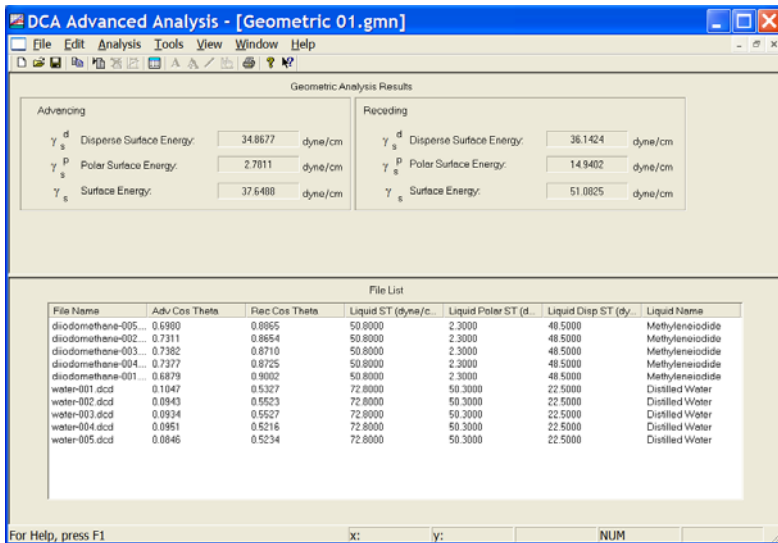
DCA Advanced Analysis - [Geometric 01.gmn]

File Edit Analysis Tools View Window Help

Geometric Analysis Results

Advancing

$\gamma_s^d$ Disperse Surface Energy: 34.8677 dyne/cm

$\gamma_s^p$ Polar Surface Energy: 2.7811 dyne/cm

$\gamma_s$ Surface Energy: 37.6488 dyne/cm

Receding

$\gamma_s^d$ Disperse Surface Energy: 36.1424 dyne/cm

$\gamma_s^p$ Polar Surface Energy: 14.9402 dyne/cm

$\gamma_s$ Surface Energy: 51.0825 dyne/cm

File List

| File Name | Adv Cos Theta | Rec Cos Theta | Liquid ST (dyne/c... | Liquid Polar ST (d... | Liquid Disp ST (dy... | Liquid Name |
|---|---|---|---|---|---|---|
| diiodomethane-005.... | 0.6980 | 0.8865 | 50.8000 | 2.3000 | 48.5000 | Methyleneiodide |
| diiodomethane-002.... | 0.7311 | 0.8654 | 50.8000 | 2.3000 | 48.5000 | Methyleneiodide |
| diiodomethane-003.... | 0.7382 | 0.8710 | 50.8000 | 2.3000 | 48.5000 | Methyleneiodide |
| diiodomethane-004.... | 0.7377 | 0.8725 | 50.8000 | 2.3000 | 48.5000 | Methyleneiodide |
| diiodomethane-001.... | 0.6879 | 0.9002 | 50.8000 | 2.3000 | 48.5000 | Methyleneiodide |
| water-001.dcd | 0.1047 | 0.5327 | 72.8000 | 50.3000 | 22.5000 | Distilled Water |
| water-002.dcd | 0.0943 | 0.5523 | 72.8000 | 50.3000 | 22.5000 | Distilled Water |
| water-003.dcd | 0.0934 | 0.5527 | 72.8000 | 50.3000 | 22.5000 | Distilled Water |
| water-004.dcd | 0.0951 | 0.5216 | 72.8000 | 50.3000 | 22.5000 | Distilled Water |
| water-005.dcd | 0.0846 | 0.5234 | 72.8000 | 50.3000 | 22.5000 | Distilled Water |

For Help, press F1 x: y: NUM